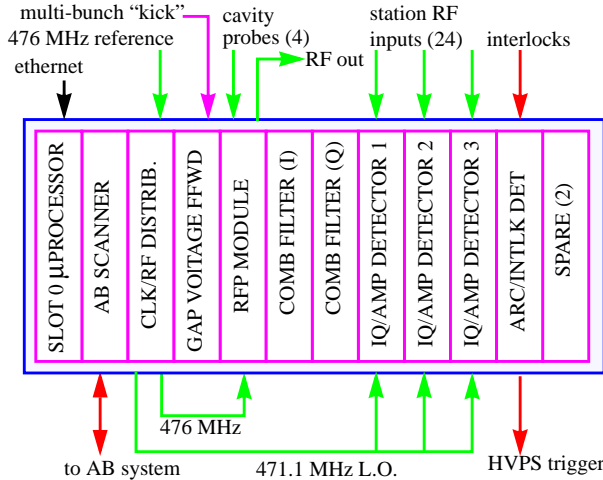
multi-bunch "kick"
476 MHz reference
ethernet
cavity probes (4)
RF out
station RF inputs (24)
interlocks

SLOT 0 µPROCESSOR
AB SCANNER
CLK/RF DISTRIB.
GAP VOLTAGE FFWD
RFP MODULE
COMB FILTER (I)
COMB FILTER (Q)
IQ/AMP DETECTOR 1
IQ/AMP DETECTOR 2
IQ/AMP DETECTOR 3
ARC/INTLK DET
SPARE (2)

476 MHz
to AB system
471.1 MHz L.O.
HVPS trigger